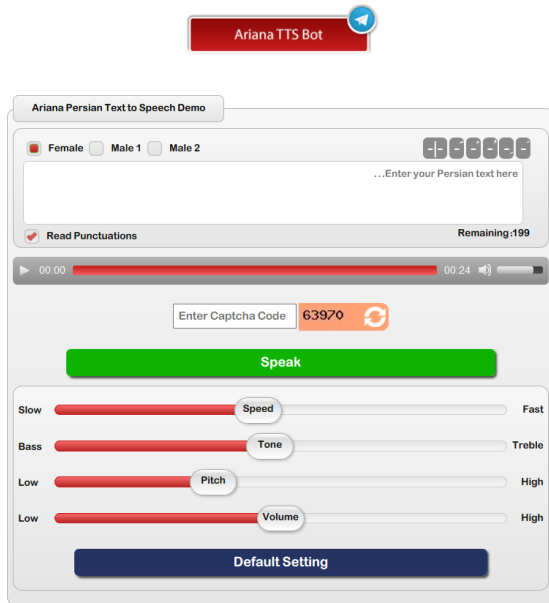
Ariana TTS Bot

Ariana Persian Text to Speech Demo

Female Male 1 Male 2

...Enter your Persian text here

Read Punctuations

Remaining:199

00:00 00:24

Enter Captcha Code 63970

Speak

Slow Speed Fast

Bass Tone Treble

Low Pitch High

Low Volume High

Default Setting